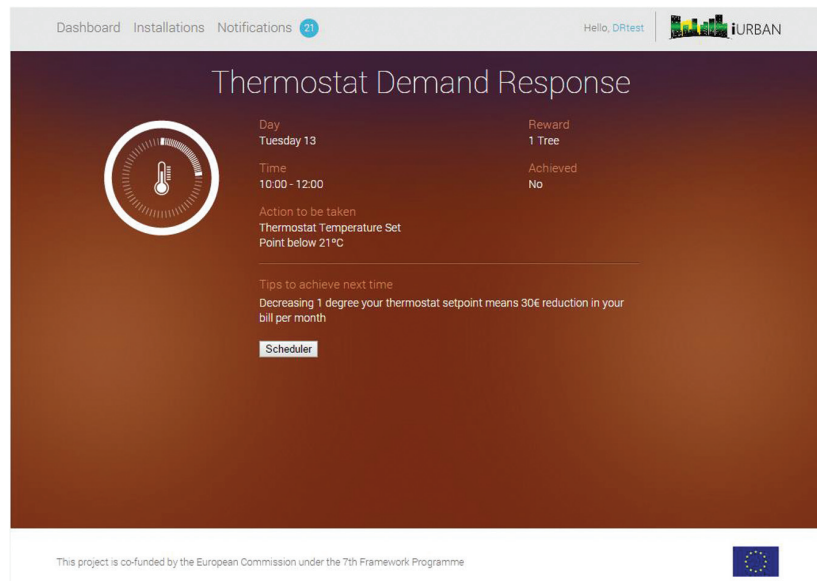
Dashboard Installations Notifications 21

Hello, DRtest

iURBAN

Thermostat Demand Response

Day
Tuesday 13

Reward
1 Tree

Time
10:00 - 12:00

Achieved
No

Action to be taken
Thermostat Temperature Set Point below 21°C

Tips to achieve next time
Decreasing 1 degree your thermostat setpoint means 30€ reduction in your bill per month

Scheduler

This project is co-funded by the European Commission under the 7th Framework Programme